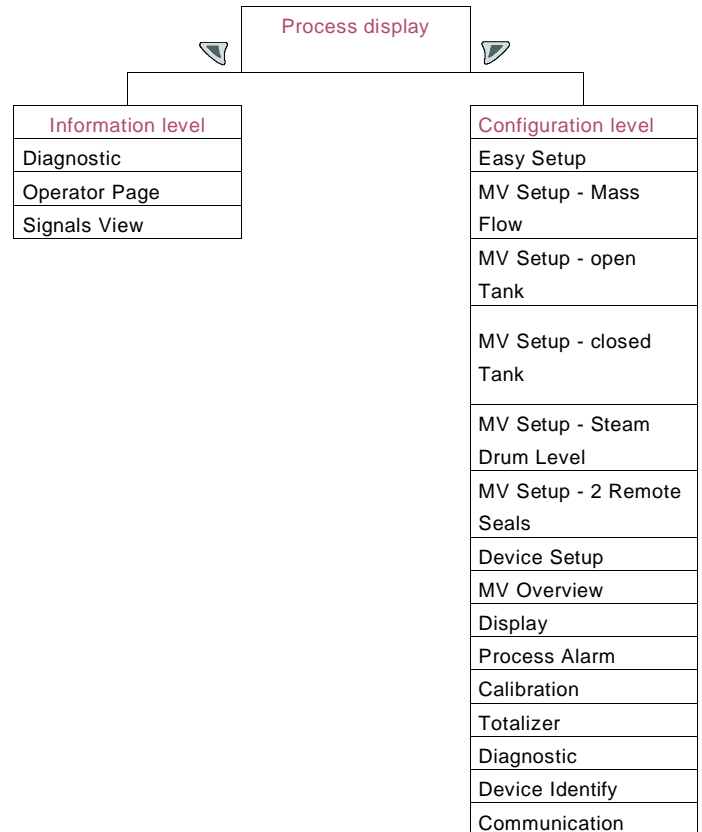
Process display

Information level
Diagnostic
Operator Page
Signals View

Configuration level
Easy Setup
MV Setup - Mass Flow
MV Setup - open Tank
MV Setup - closed Tank
MV Setup - Steam Drum Level
MV Setup - 2 Remote Seals
Device Setup
MV Overview
Display
Process Alarm
Calibration
Totalizer
Diagnostic
Device Identify
Communication